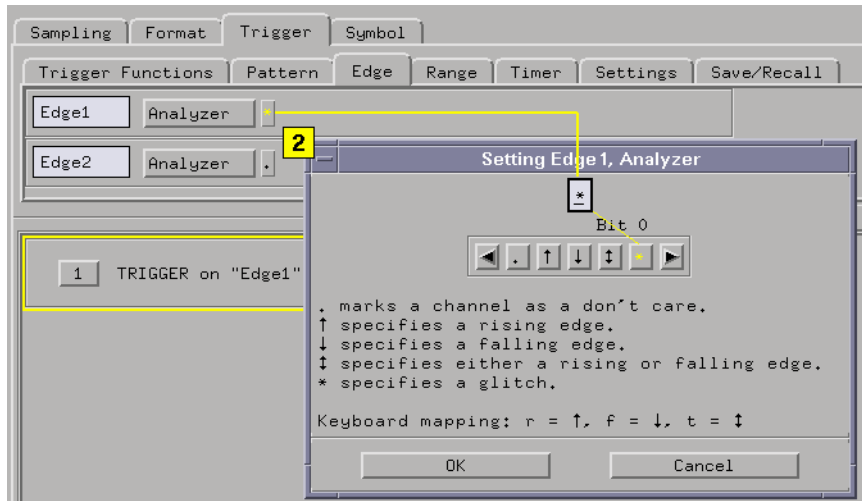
Sampling | Format | Trigger | Symbol

Trigger Functions | Pattern | Edge | Range | Timer | Settings | Save/Recall

Edge1 Analyzer *

Edge2 Analyzer .

2

Setting Edge 1, Analyzer

*

Bit 0

◀ . ↑ ↓ ↕ * ▶

1 TRIGGER on "Edge1"

. marks a channel as a don't care.
↑ specifies a rising edge.
↓ specifies a falling edge.
↕ specifies either a rising or falling edge.
* specifies a glitch.

Keyboard mapping: r = ↑, f = ↓, t = ↕

OK Cancel